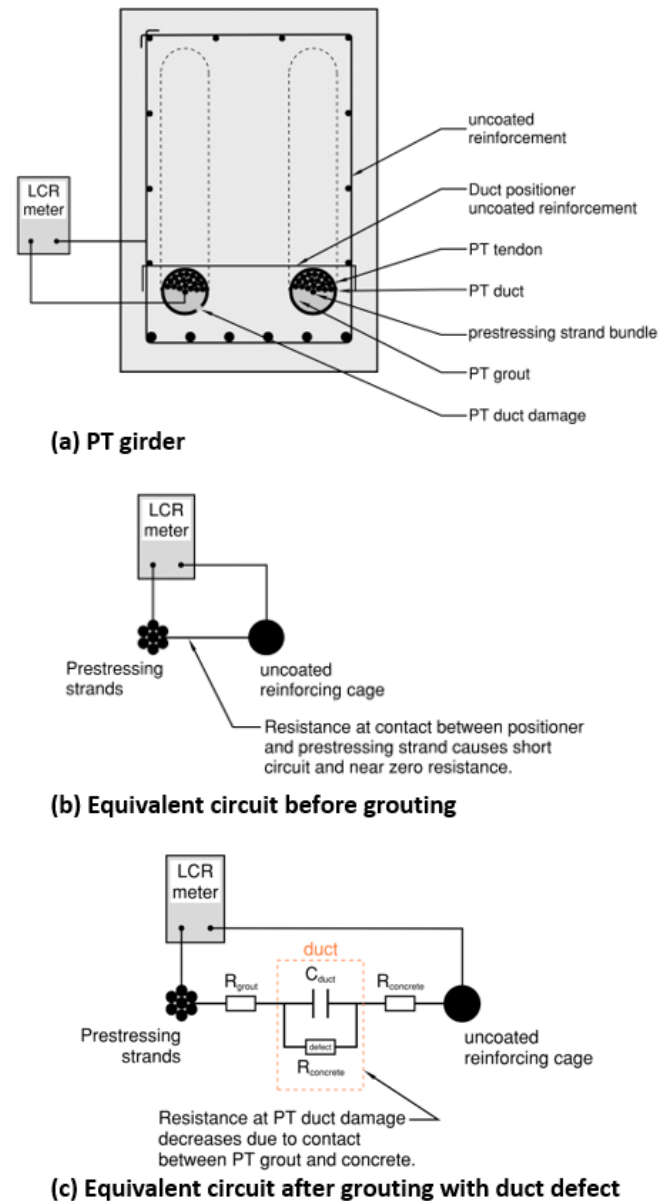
LCR meter

uncoated reinforcement

Duct positioner uncoated reinforcement

PT tendon

PT duct

prestressing strand bundle

PT grout

PT duct damage

(a) PT girder

LCR meter

Prestressing strands

uncoated reinforcing cage

Resistance at contact between positioner and prestressing strand causes short circuit and near zero resistance.

(b) Equivalent circuit before grouting

LCR meter

duct

$R_{grout}$

$C_{duct}$

$R_{concrete}$

defect

$R_{concrete}$

Prestressing strands

uncoated reinforcing cage

Resistance at PT duct damage decreases due to contact between PT grout and concrete.

(c) Equivalent circuit after grouting with duct defect